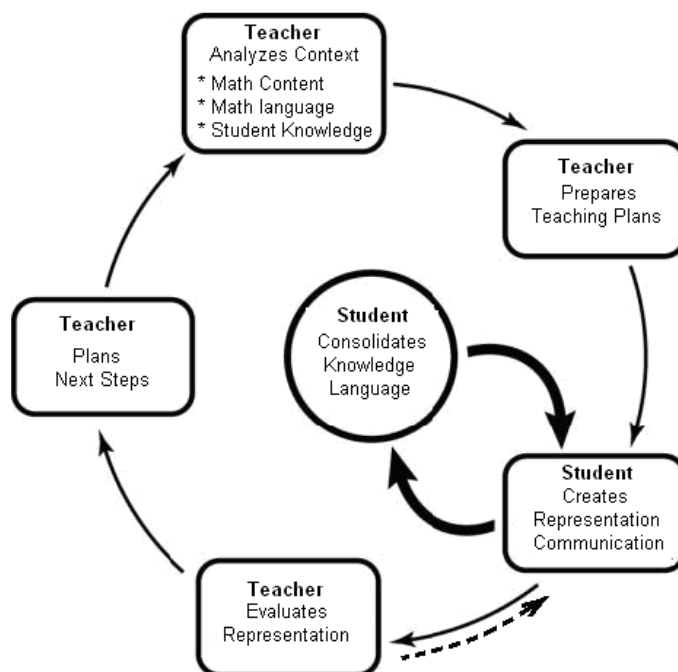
Teacher
Analyzes Context
* Math Content
* Math language
* Student Knowledge

Teacher
Prepares
Teaching Plans

Teacher
Plans
Next Steps

Student
Consolidates
Knowledge
Language

Student
Creates
Representation
Communication

Teacher
Evaluates
Representation